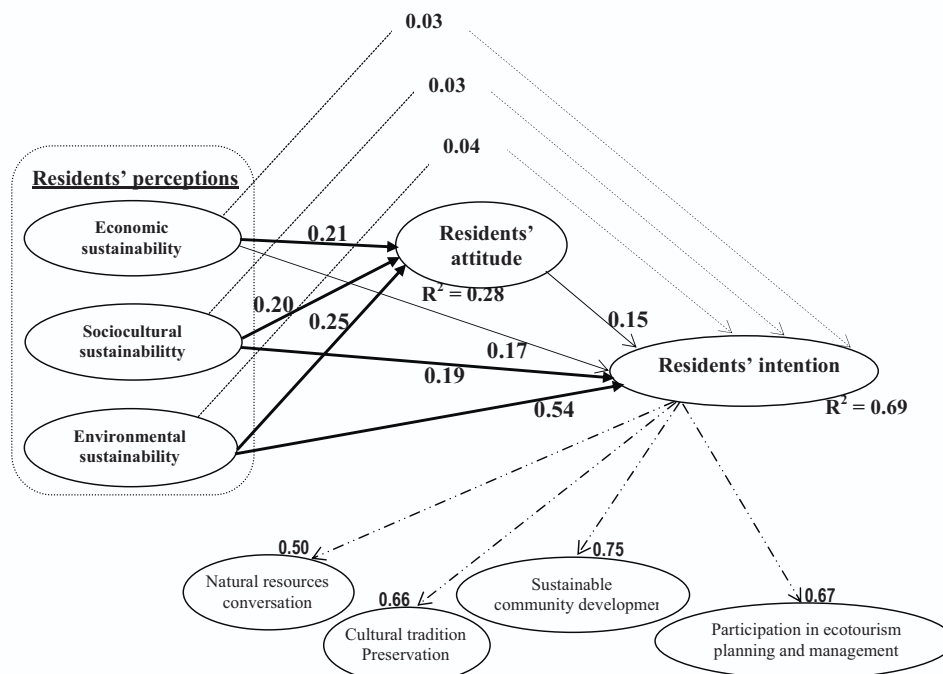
0.03

0.03

0.04

Residents' perceptions

Economic sustainability

0.21

Residents' attitude

$R^2 = 0.28$

0.20

0.25

Sociocultural sustainabilitty

0.15

0.17

0.19

Residents' intention

$R^2 = 0.69$

0.54

Environmental sustainability

0.50

Natural resources conversation

0.66

Cultural tradition Preservation

0.75

Sustainable community developmer

0.67

Participation in ecotourism planning and management